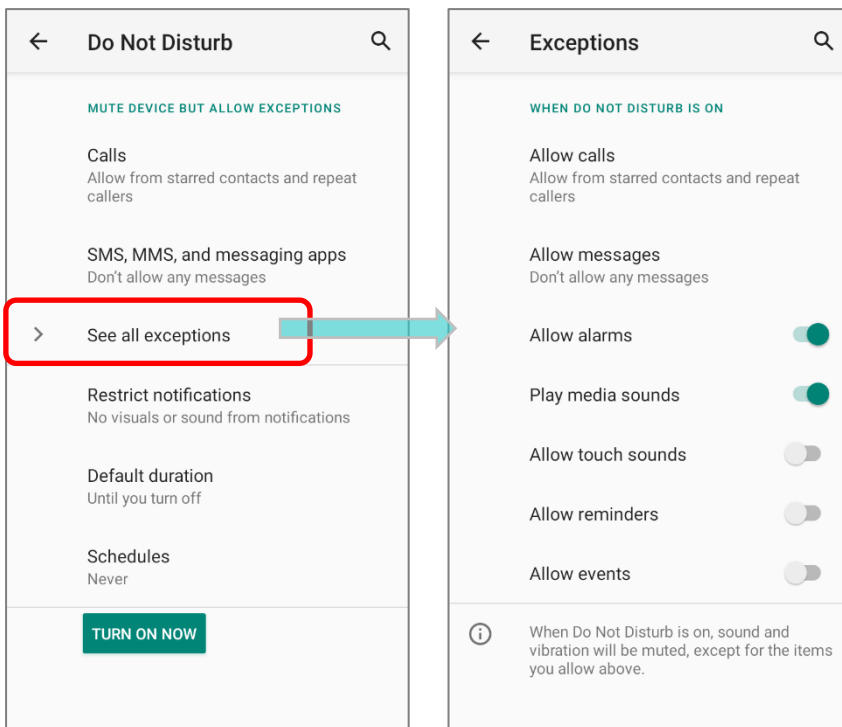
Do Not Disturb

MUTE DEVICE BUT ALLOW EXCEPTIONS

Calls
Allow from starred contacts and repeat callers

SMS, MMS, and messaging apps
Don't allow any messages

See all exceptions

Restrict notifications
No visuals or sound from notifications

Default duration
Until you turn off

Schedules
Never

TURN ON NOW

Exceptions

WHEN DO NOT DISTURB IS ON

Allow calls
Allow from starred contacts and repeat callers

Allow messages
Don't allow any messages

Allow alarms

Play media sounds

Allow touch sounds

Allow reminders

Allow events

When Do Not Disturb is on, sound and vibration will be muted, except for the items you allow above.